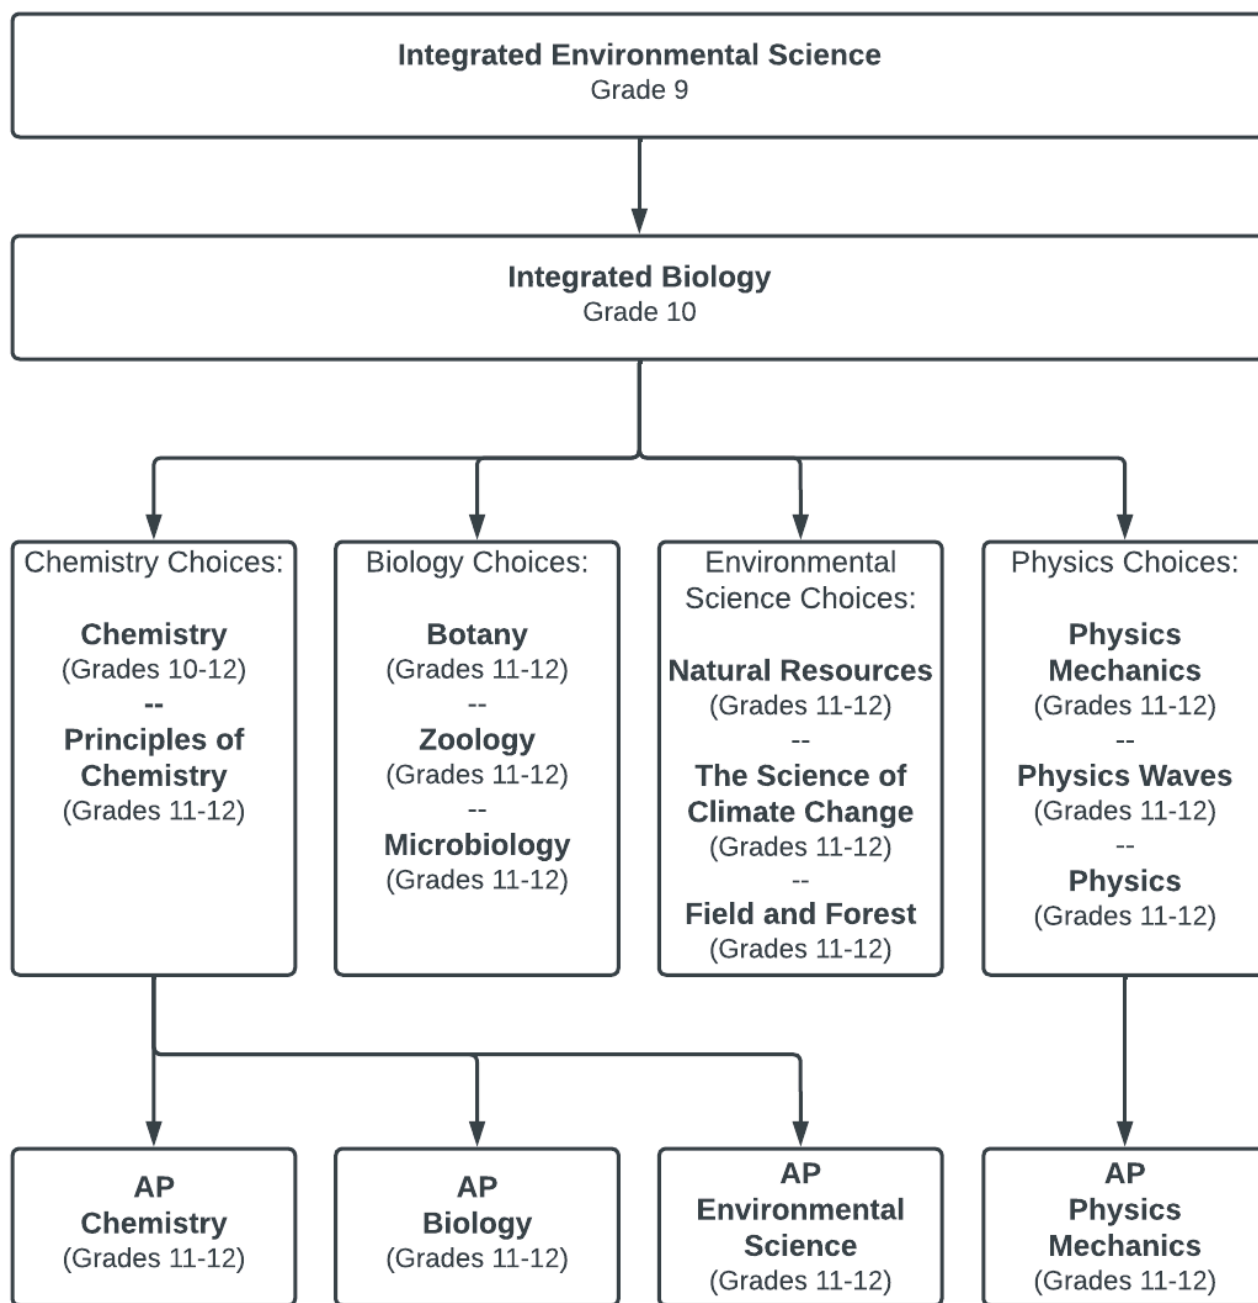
Integrated Environmental Science
Grade 9

Integrated Biology
Grade 10

Chemistry Choices:

Chemistry
(Grades 10-12)
--
Principles of Chemistry
(Grades 11-12)

Biology Choices:

Botany
(Grades 11-12)
--
Zoology
(Grades 11-12)
--
Microbiology
(Grades 11-12)

Environmental Science Choices:

Natural Resources
(Grades 11-12)
--
The Science of Climate Change
(Grades 11-12)
--
Field and Forest
(Grades 11-12)

Physics Choices:

Physics Mechanics
(Grades 11-12)
--
Physics Waves
(Grades 11-12)
--
Physics
(Grades 11-12)

AP Chemistry
(Grades 11-12)

AP Biology
(Grades 11-12)

AP Environmental Science
(Grades 11-12)

AP Physics Mechanics
(Grades 11-12)